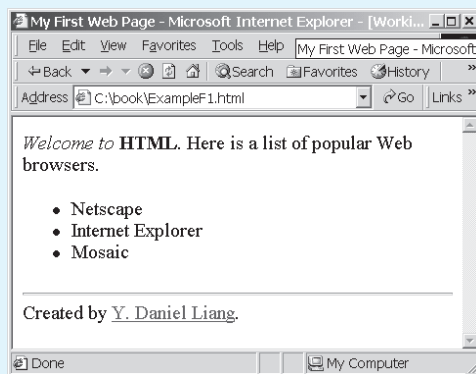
My First Web Page - Microsoft Internet Explorer - [Worki...

File Edit View Favorites Tools Help My First Web Page - Microsoft

Back Search Favorites History »

Address C:\book\ExampleF1.html Go Links »

*Welcome to* **HTML**. Here is a list of popular Web browsers.

- Netscape
- Internet Explorer
- Mosaic

Created by Y. Daniel Liang.

Done My Computer